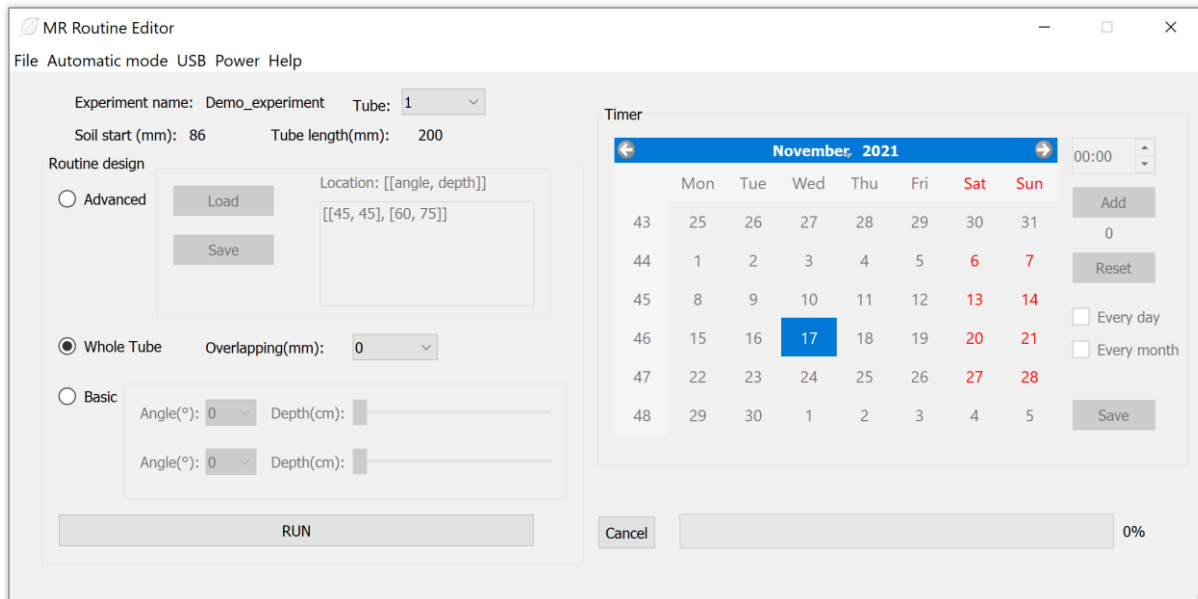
MR Routine Editor

File Automatic mode USB Power Help

Experiment name: Demo_experiment Tube: 1

Soil start (mm): 86 Tube length(mm): 200

Routine design

Advanced

Load

Save

Location: [[angle, depth]]

[[45, 45], [60, 75]]

Whole Tube Overlapping(mm): 0

Basic

Angle(°): 0 Depth(cm):

Angle(°): 0 Depth(cm):

RUN

Timer

November 2021

| | Mon | Tue | Wed | Thu | Fri | Sat | Sun |
|---|---|---|---|---|---|---|---|
| 43 | 25 | 26 | 27 | 28 | 29 | 30 | 31 |
| 44 | 1 | 2 | 3 | 4 | 5 | 6 | 7 |
| 45 | 8 | 9 | 10 | 11 | 12 | 13 | 14 |
| 46 | 15 | 16 | 17 | 18 | 19 | 20 | 21 |
| 47 | 22 | 23 | 24 | 25 | 26 | 27 | 28 |
| 48 | 29 | 30 | 1 | 2 | 3 | 4 | 5 |

00:00

Add

0

Reset

Every day

Every month

Save

Cancel

0%